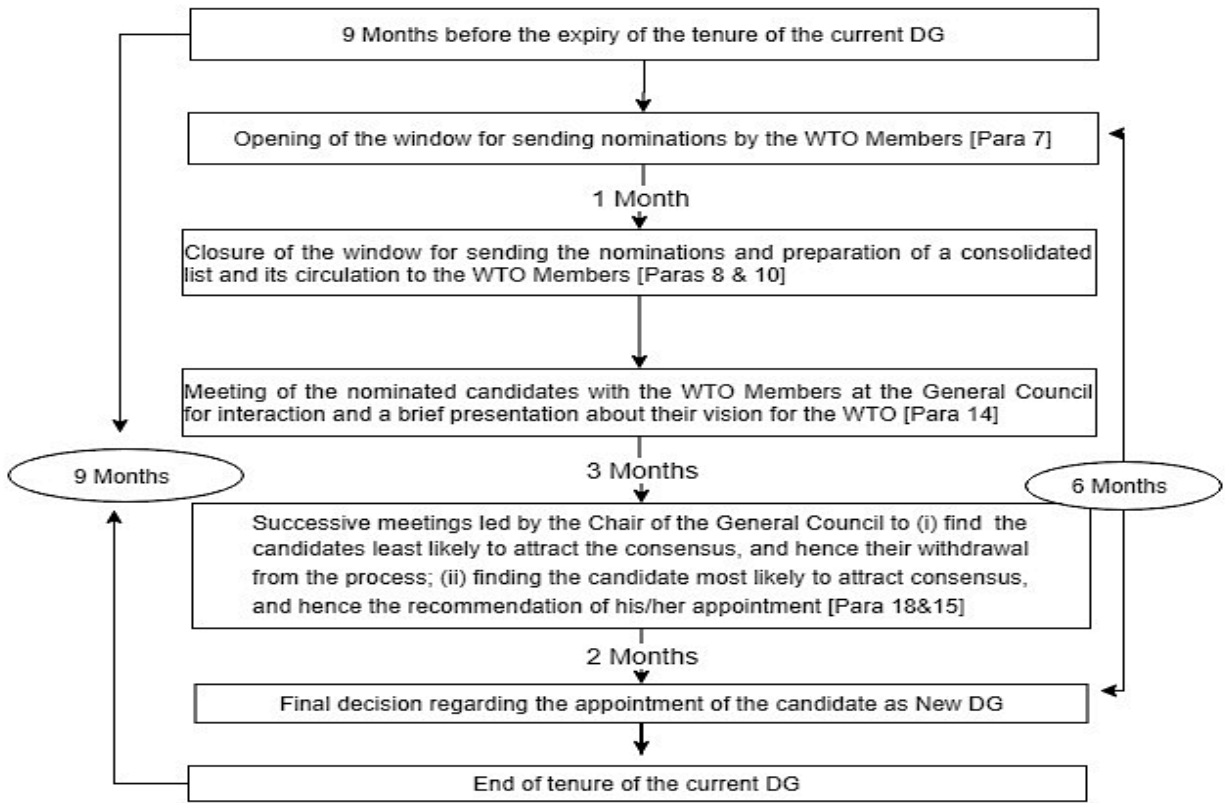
9 Months before the expiry of the tenure of the current DG

Opening of the window for sending nominations by the WTO Members [Para 7]

1 Month

Closure of the window for sending the nominations and preparation of a consolidated list and its circulation to the WTO Members [Paras 8 & 10]

Meeting of the nominated candidates with the WTO Members at the General Council for interaction and a brief presentation about their vision for the WTO [Para 14]

9 Months

3 Months

6 Months

Successive meetings led by the Chair of the General Council to (i) find the candidates least likely to attract the consensus, and hence their withdrawal from the process; (ii) finding the candidate most likely to attract consensus, and hence the recommendation of his/her appointment [Para 18&15]

2 Months

Final decision regarding the appointment of the candidate as New DG

End of tenure of the current DG